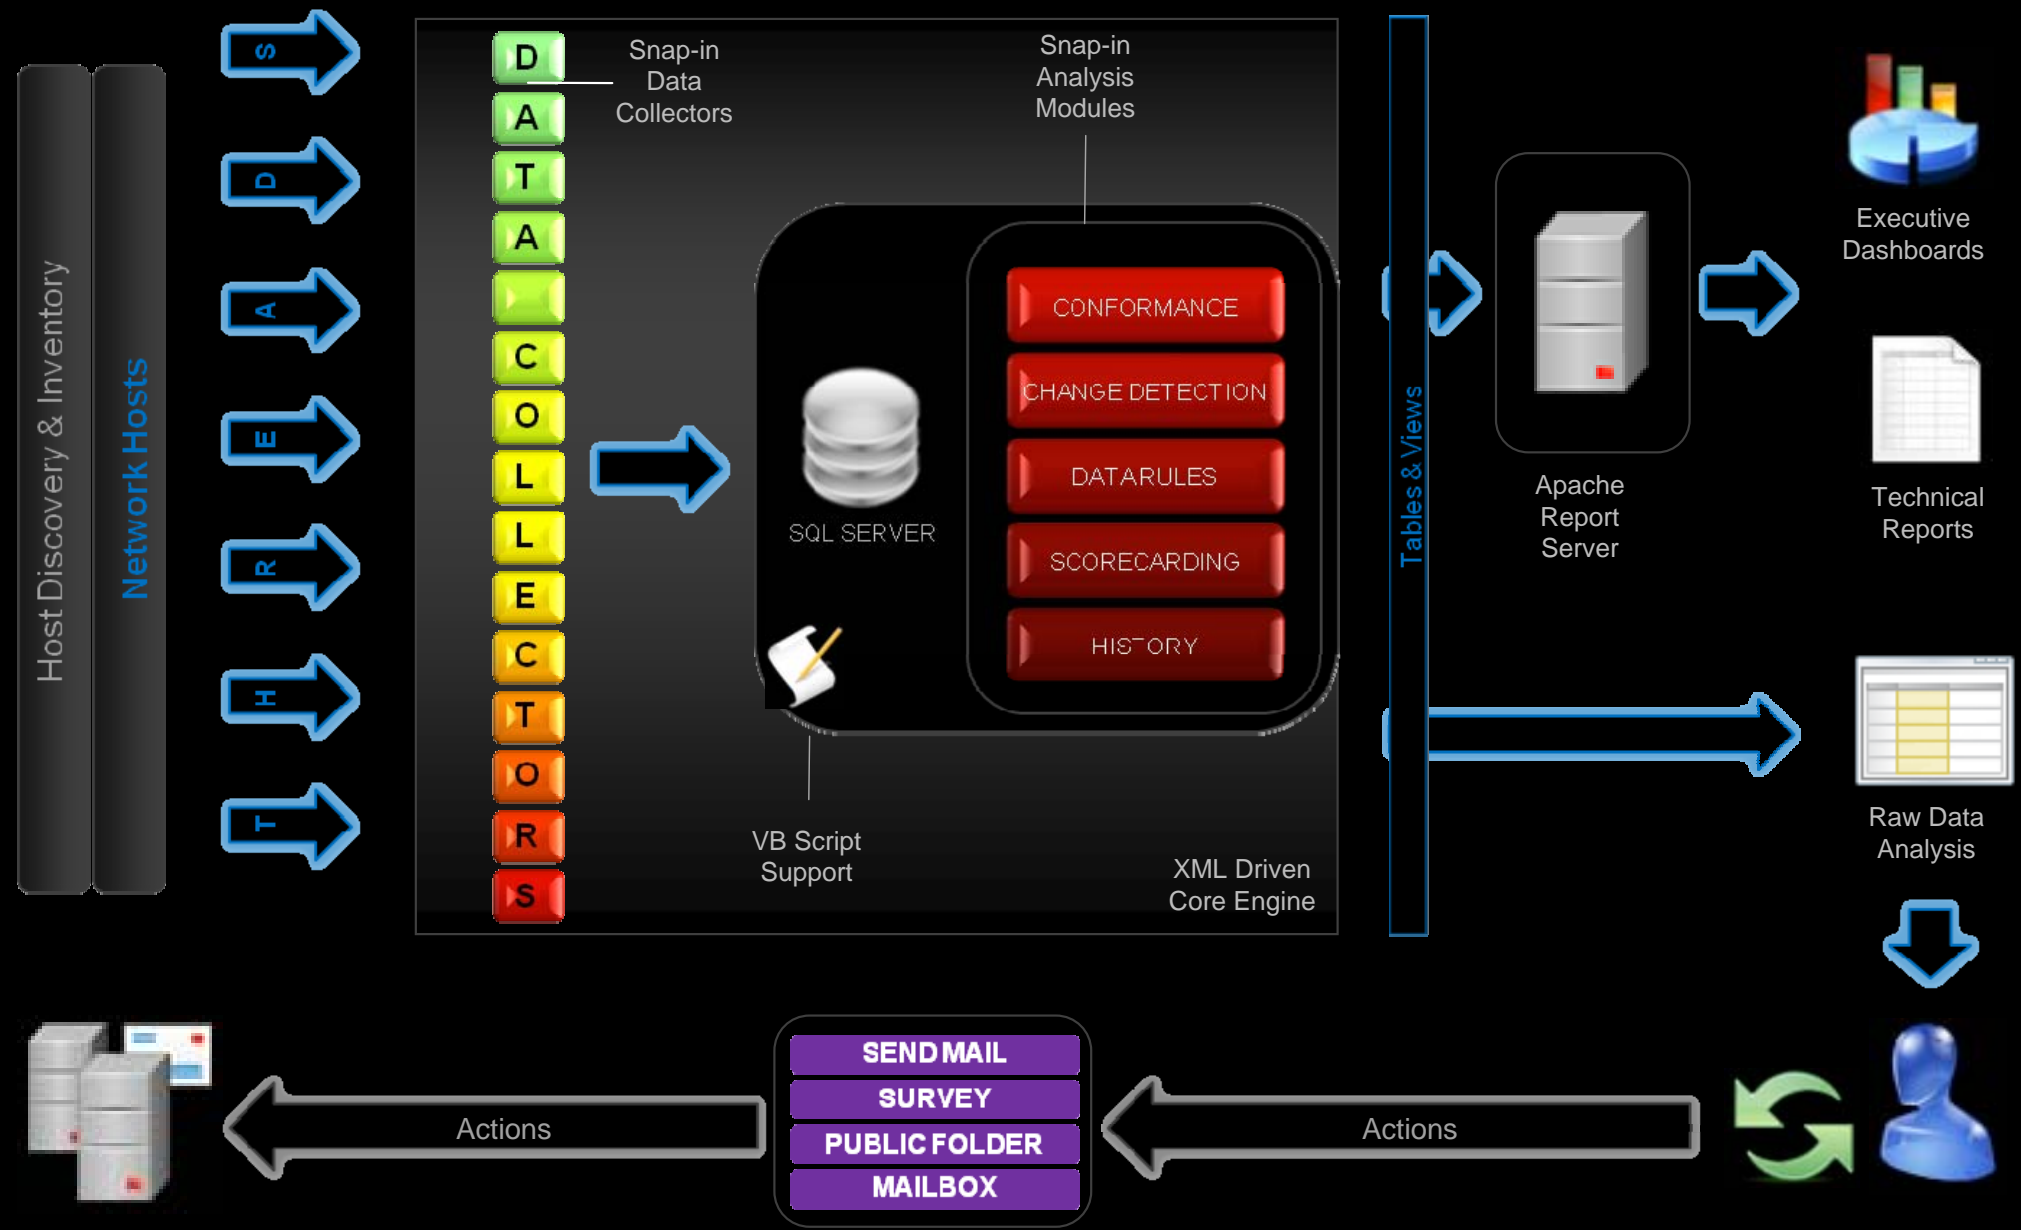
Host Discovery & Inventory

Network Hosts

S
D
A
E
R
H
T

D
A
T
A

C
O
L
L
E
C
T
O
R
S

Snap-in Data Collectors

Snap-in Analysis Modules

SQL SERVER

CONFORMANCE
CHANGE DETECTION
DATARULES
SCORECARDING
HISTORY

VB Script Support

XML Driven Core Engine

Tables & Views

Apache Report Server

Executive Dashboards

Technical Reports

Raw Data Analysis

SEND MAIL
SURVEY
PUBLIC FOLDER
MAILBOX

Actions

Actions